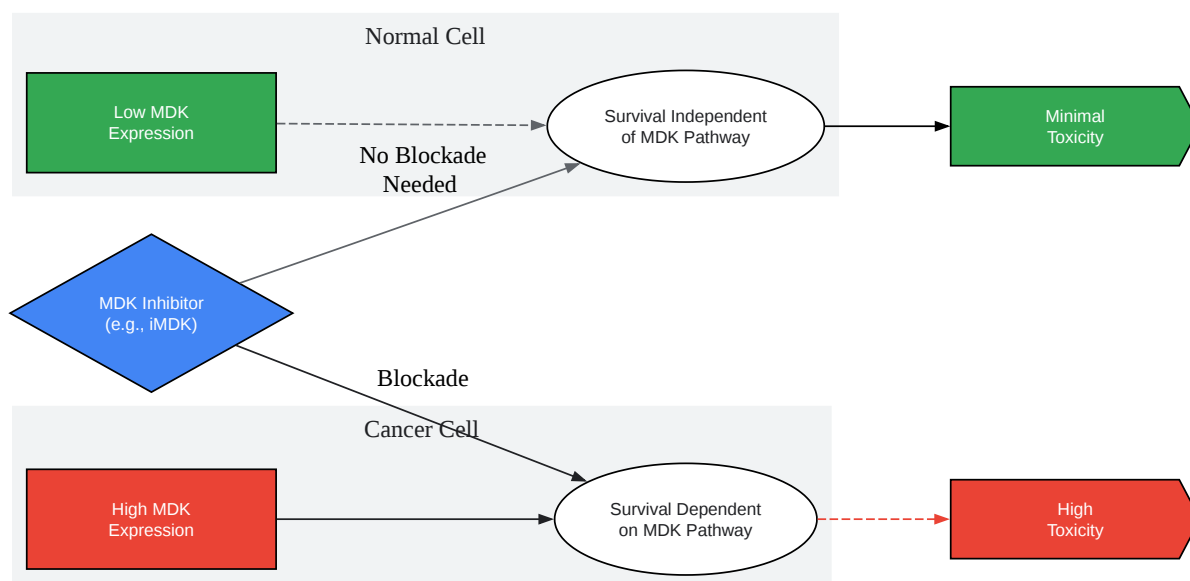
Normal Cell

Low MDK Expression

Survival Independent of MDK Pathway

Minimal Toxicity

No Blockade Needed

MDK Inhibitor (e.g., iMDK)

Blockade

Cancer Cell

High MDK Expression

Survival Dependent on MDK Pathway

High Toxicity